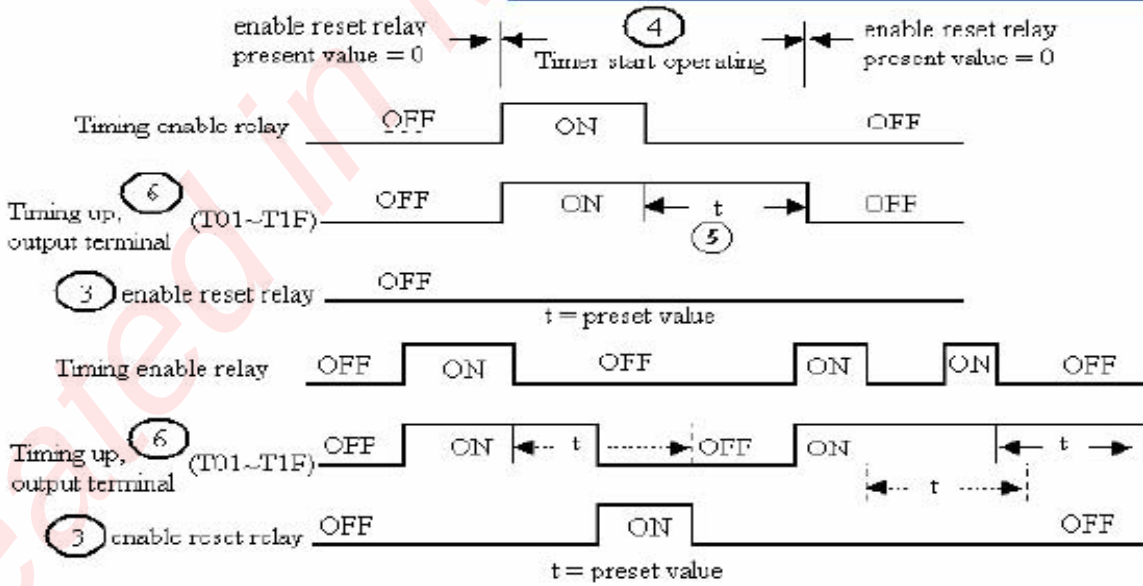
enable reset relay present value = 0

4

Timer start operating

enable reset relay present value = 0

Timing enable relay OFF ON OFF

Timing up, output terminal 6 (T01~T1F) OFF ON t 5 OFF

3 enable reset relay OFF

t = preset value

Timing enable relay OFF ON OFF ON ON OFF

Timing up, output terminal 6 (T01~T1F) OFF ON t OFF ON t t

3 enable reset relay OFF ON OFF

t = preset value